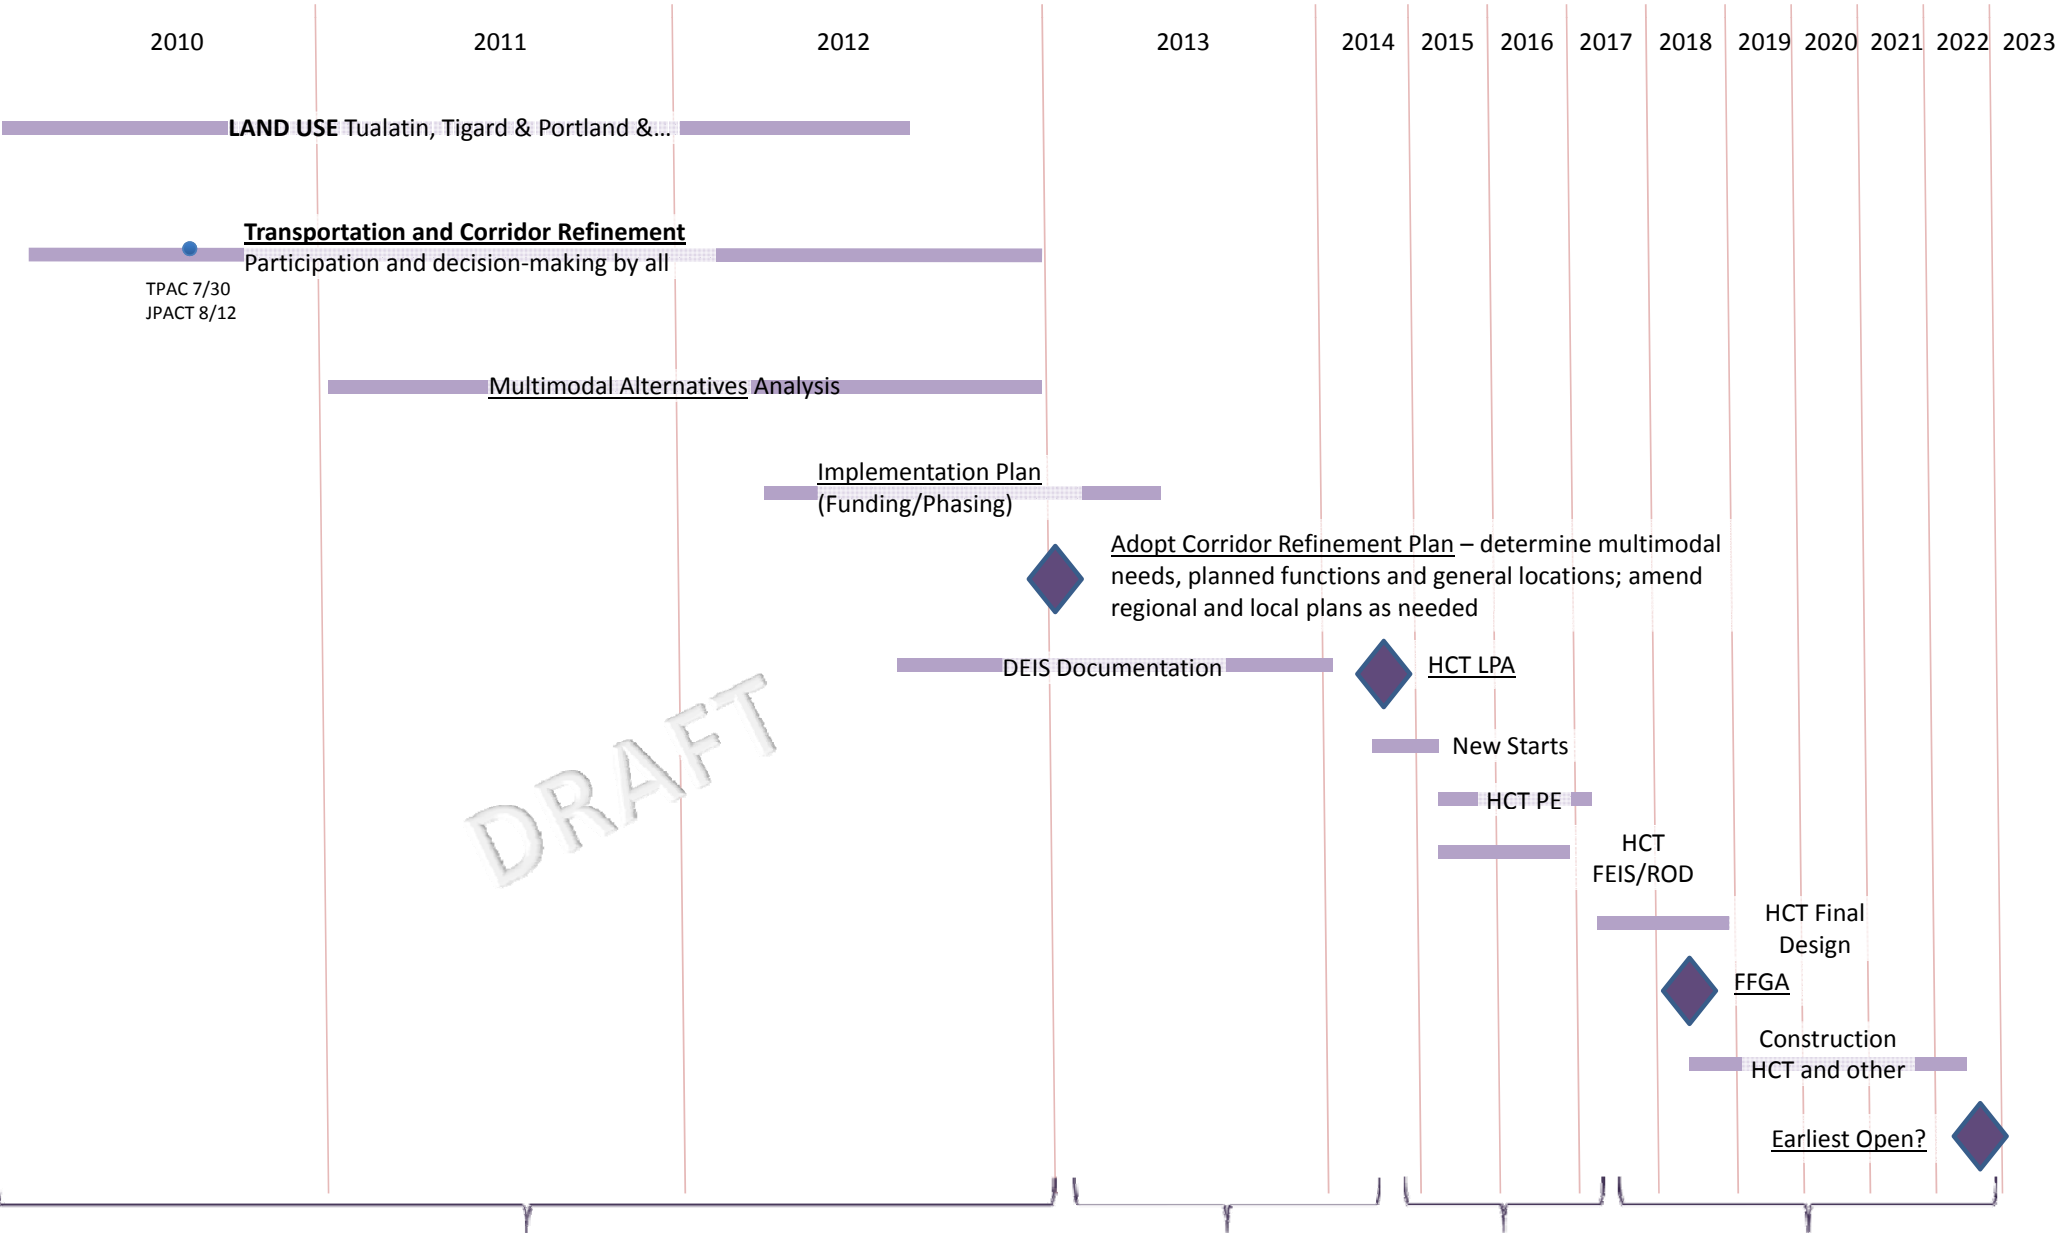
2010 2011 2012 2013 2014 2015 2016 2017 2018 2019 2020 2021 2022 2023

LAND USE Tualatin, Tigard & Portland &…

Transportation and Corridor Refinement
Participation and decision-making by all

TPAC 7/30
JPACT 8/12

Multimodal Alternatives Analysis

Implementation Plan
(Funding/Phasing)

Adopt Corridor Refinement Plan – determine multimodal needs, planned functions and general locations; amend regional and local plans as needed

DEIS Documentation

HCT LPA

New Starts

HCT PE

HCT
FEIS/ROD

HCT Final
Design

FFGA

Construction
HCT and other

Earliest Open?

DRAFT